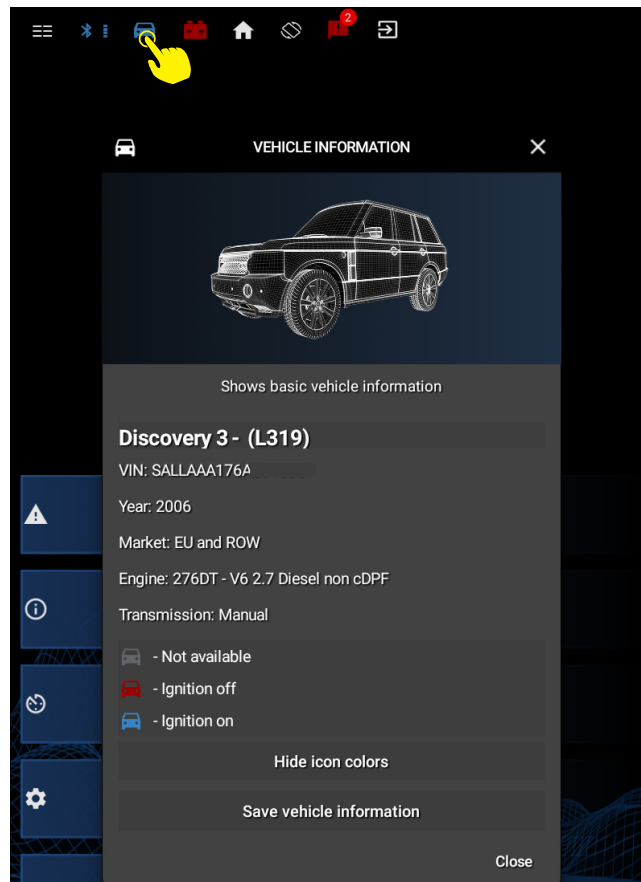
2

VEHICLE INFORMATION

Shows basic vehicle information

Discovery 3 - (L319)

VIN: SALLAAA176A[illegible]

Year: 2006

Market: EU and ROW

Engine: 276DT - V6 2.7 Diesel non cDPF

Transmission: Manual

- Not available

- Ignition off

- Ignition on

Hide icon colors

Save vehicle information

Close